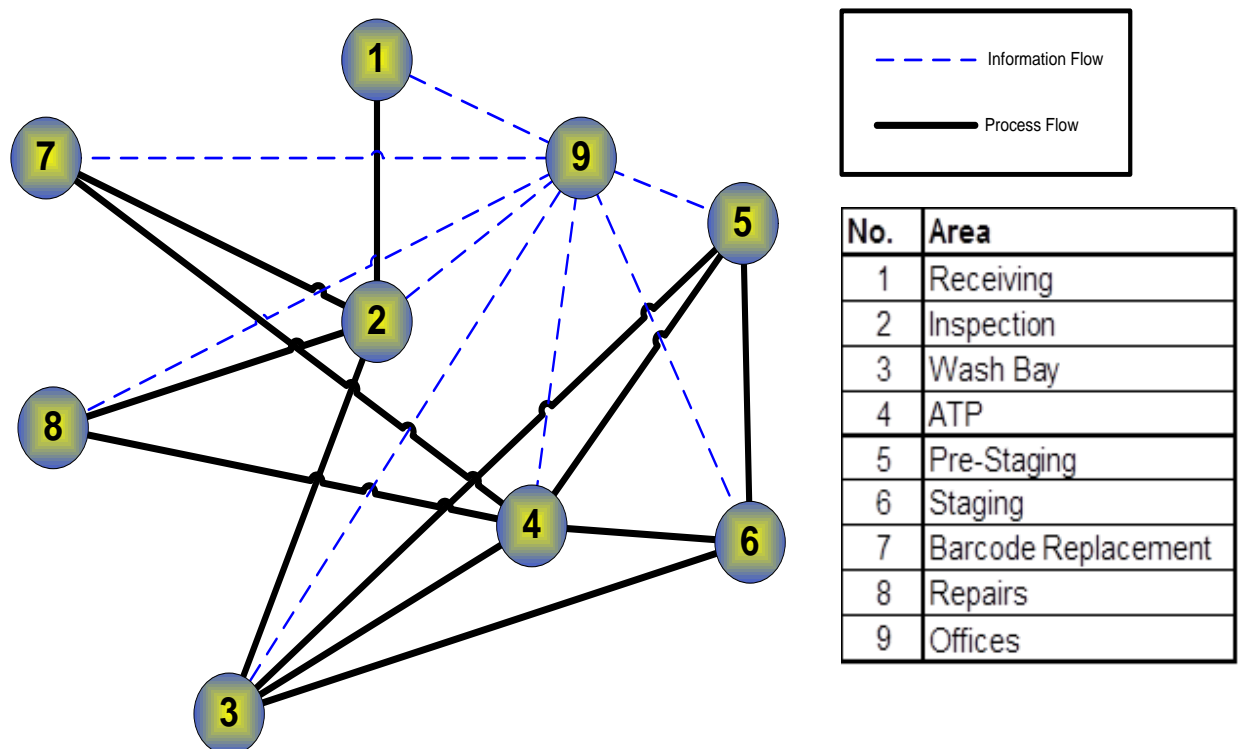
1
7
9
5
2
8
4
6
3

Information Flow
Process Flow

| No. | Area |
|---|---|
| 1 | Receiving |
| 2 | Inspection |
| 3 | Wash Bay |
| 4 | ATP |
| 5 | Pre-Staging |
| 6 | Staging |
| 7 | Barcode Replacement |
| 8 | Repairs |
| 9 | Offices |